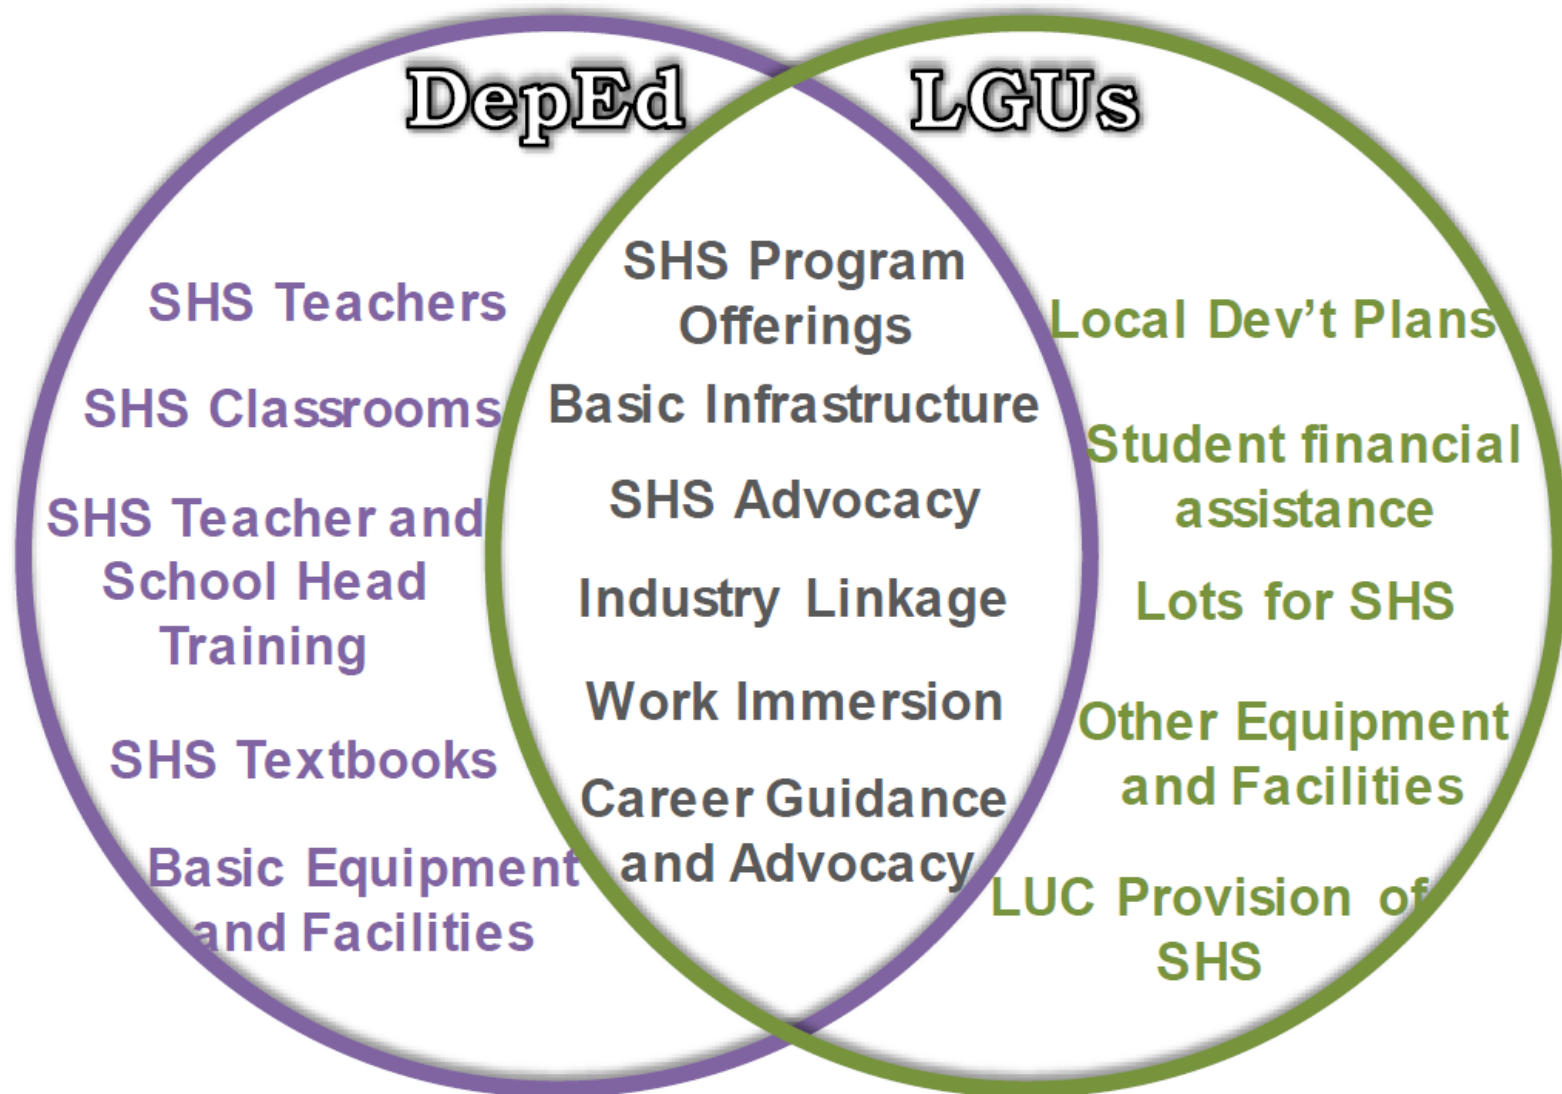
DepEd

LGUs

SHS Teachers

SHS Classrooms

SHS Teacher and School Head Training

SHS Textbooks

Basic Equipment and Facilities

SHS Program Offerings

Basic Infrastructure

SHS Advocacy

Industry Linkage

Work Immersion

Career Guidance and Advocacy

Local Dev't Plans

Student financial assistance

Lots for SHS

Other Equipment and Facilities

LUC Provision of SHS